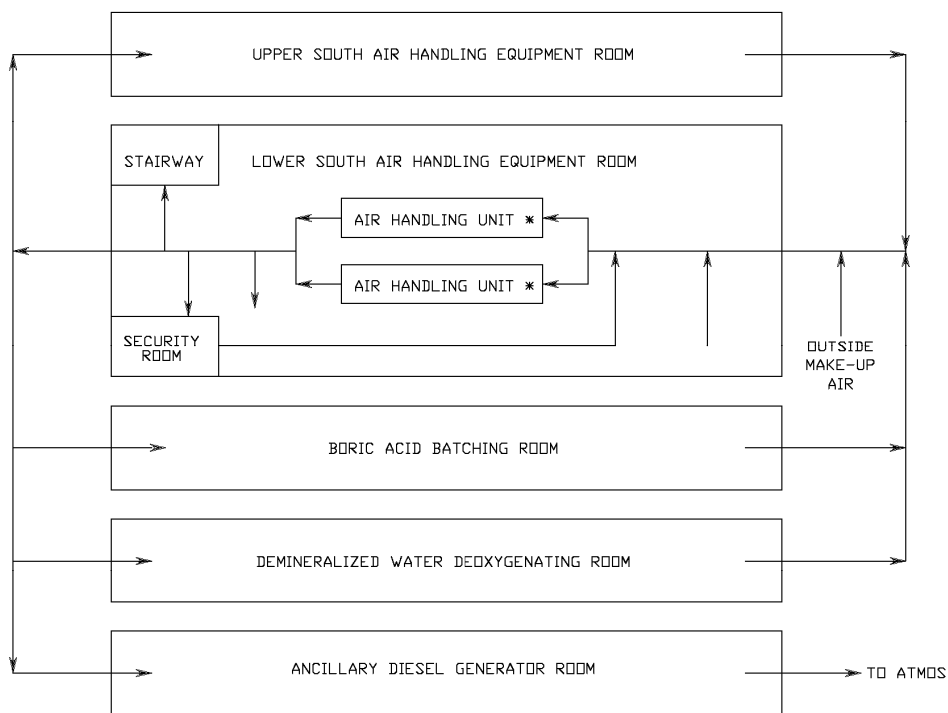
UPPER SOUTH AIR HANDLING EQUIPMENT ROOM

STAIRWAY

LOWER SOUTH AIR HANDLING EQUIPMENT ROOM

AIR HANDLING UNIT *

AIR HANDLING UNIT *

SECURITY ROOM

OUTSIDE MAKE-UP AIR

BORIC ACID BATCHING ROOM

DEMINERALIZED WATER DEOXYGENATING ROOM

ANCILLARY DIESEL GENERATOR ROOM

TO ATMOS